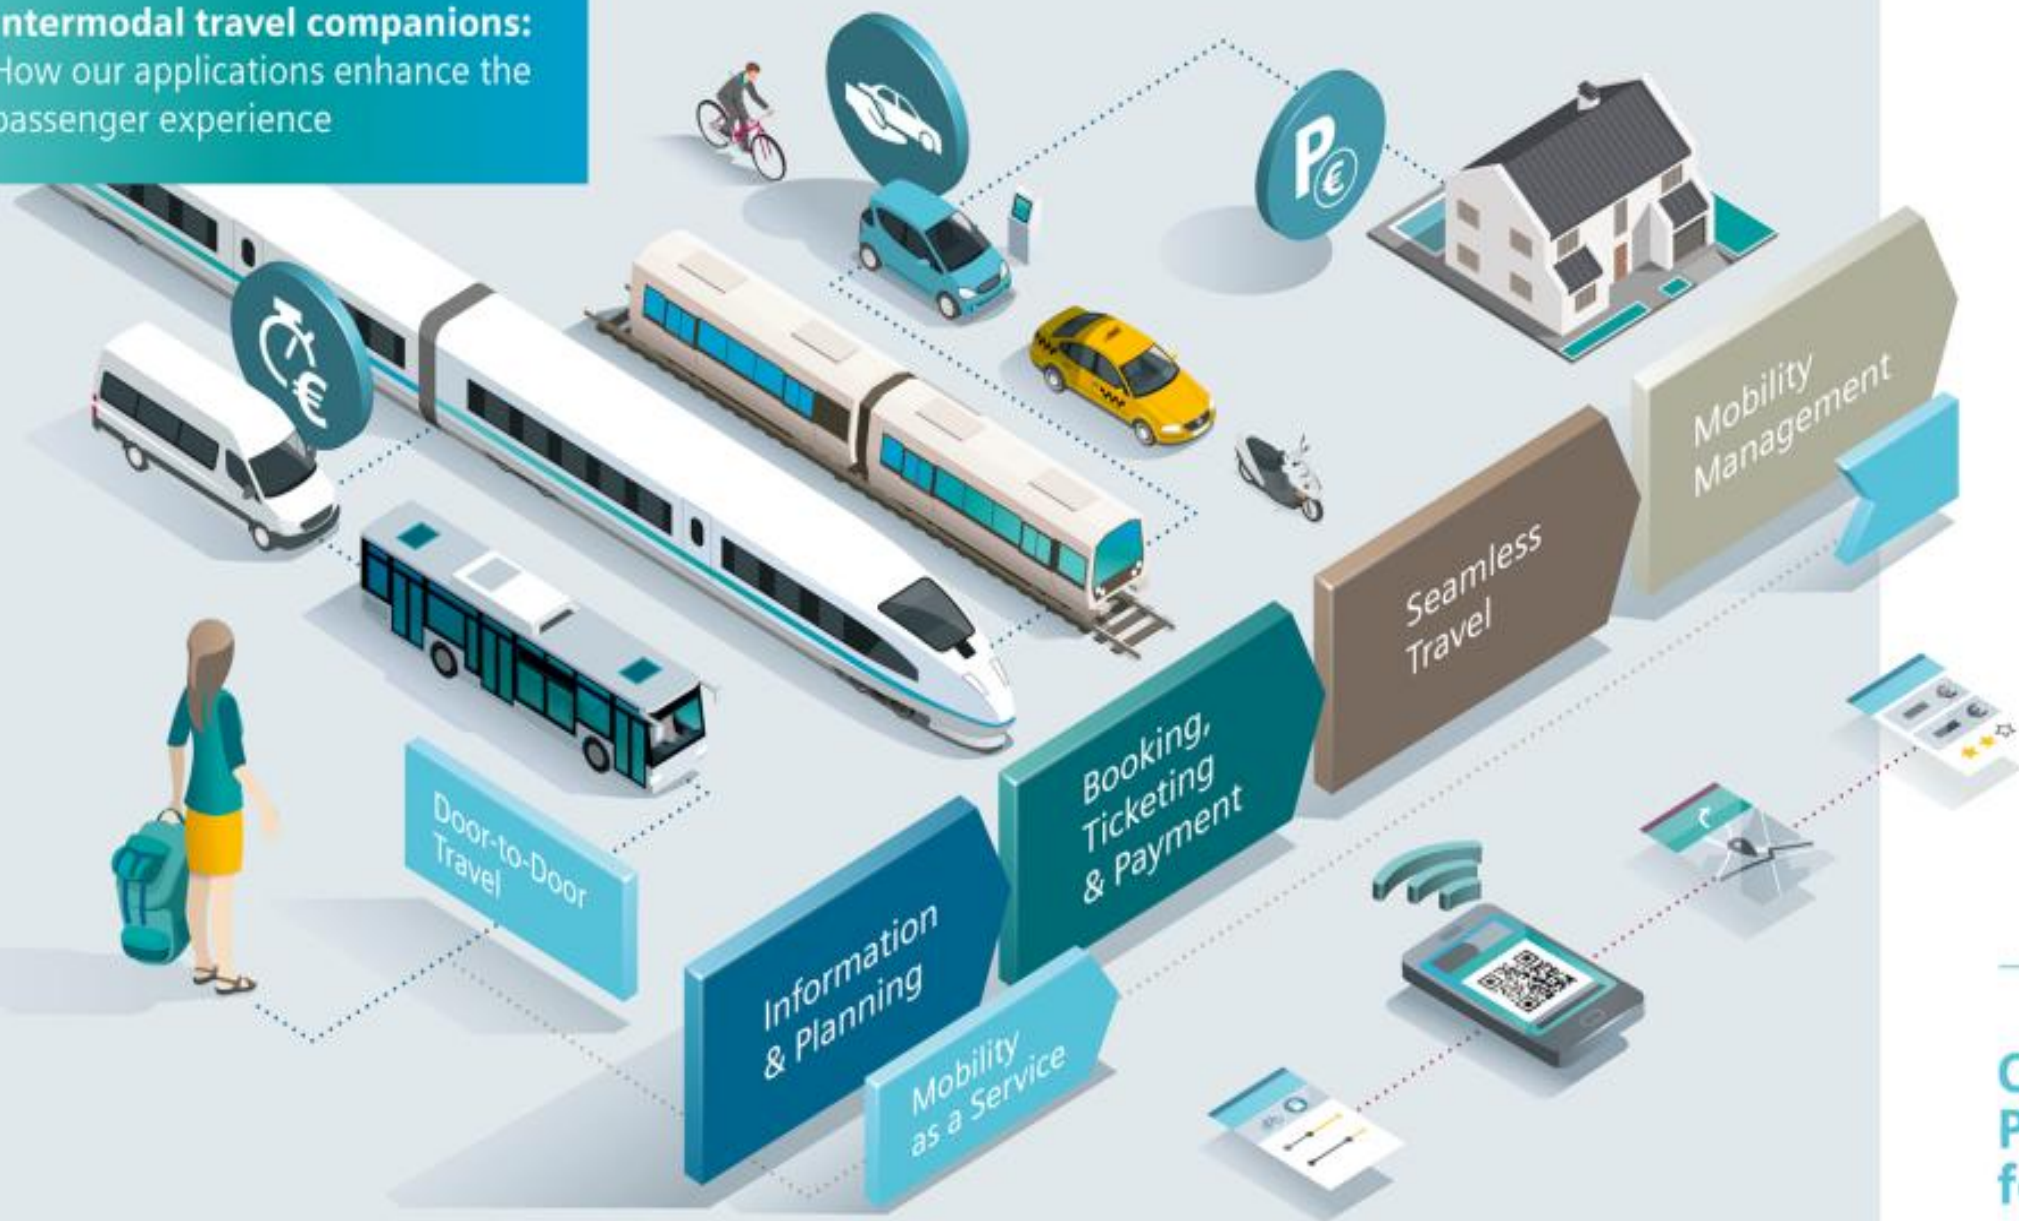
ntermodal travel companions:
How our applications enhance the passenger experience

Door-to-Door Travel

Information & Planning

Mobility as a Service

Booking, Ticketing & Payment

Seamless Travel

Mobility Management

C
P
f